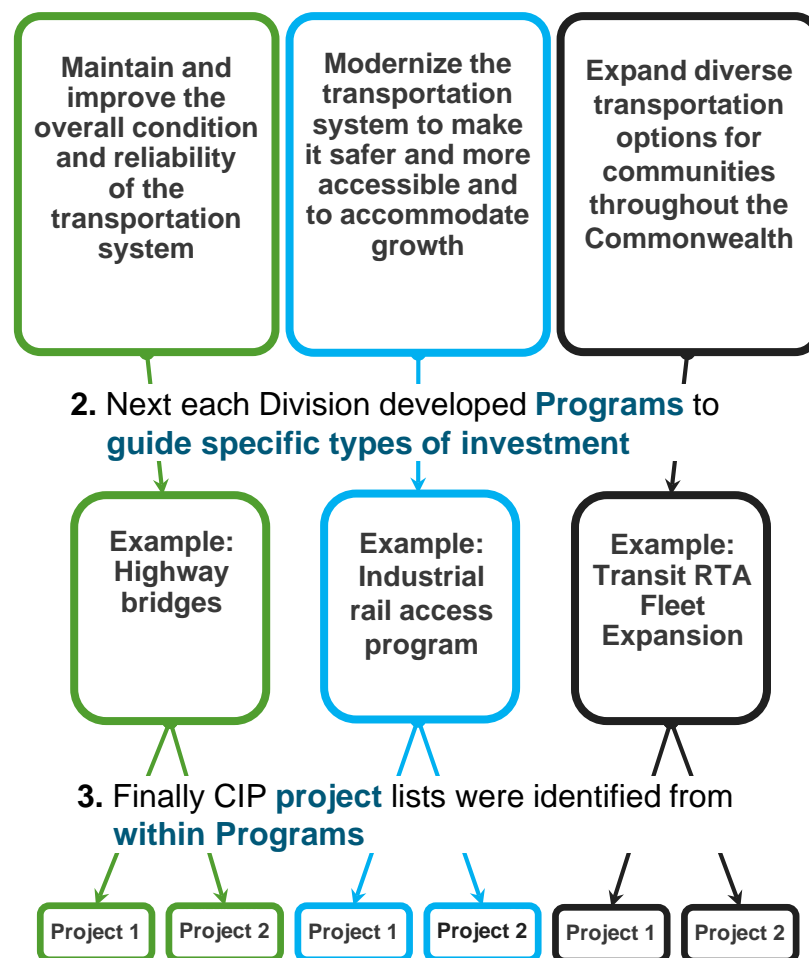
Maintain and improve the overall condition and reliability of the transportation system

Modernize the transportation system to make it safer and more accessible and to accommodate growth

Expand diverse transportation options for communities throughout the Commonwealth

2. Next each Division developed Programs to guide specific types of investment

Example: Highway bridges

Example: Industrial rail access program

Example: Transit RTA Fleet Expansion

3. Finally CIP project lists were identified from within Programs

Project 1

Project 2

Project 1

Project 2

Project 1

Project 2